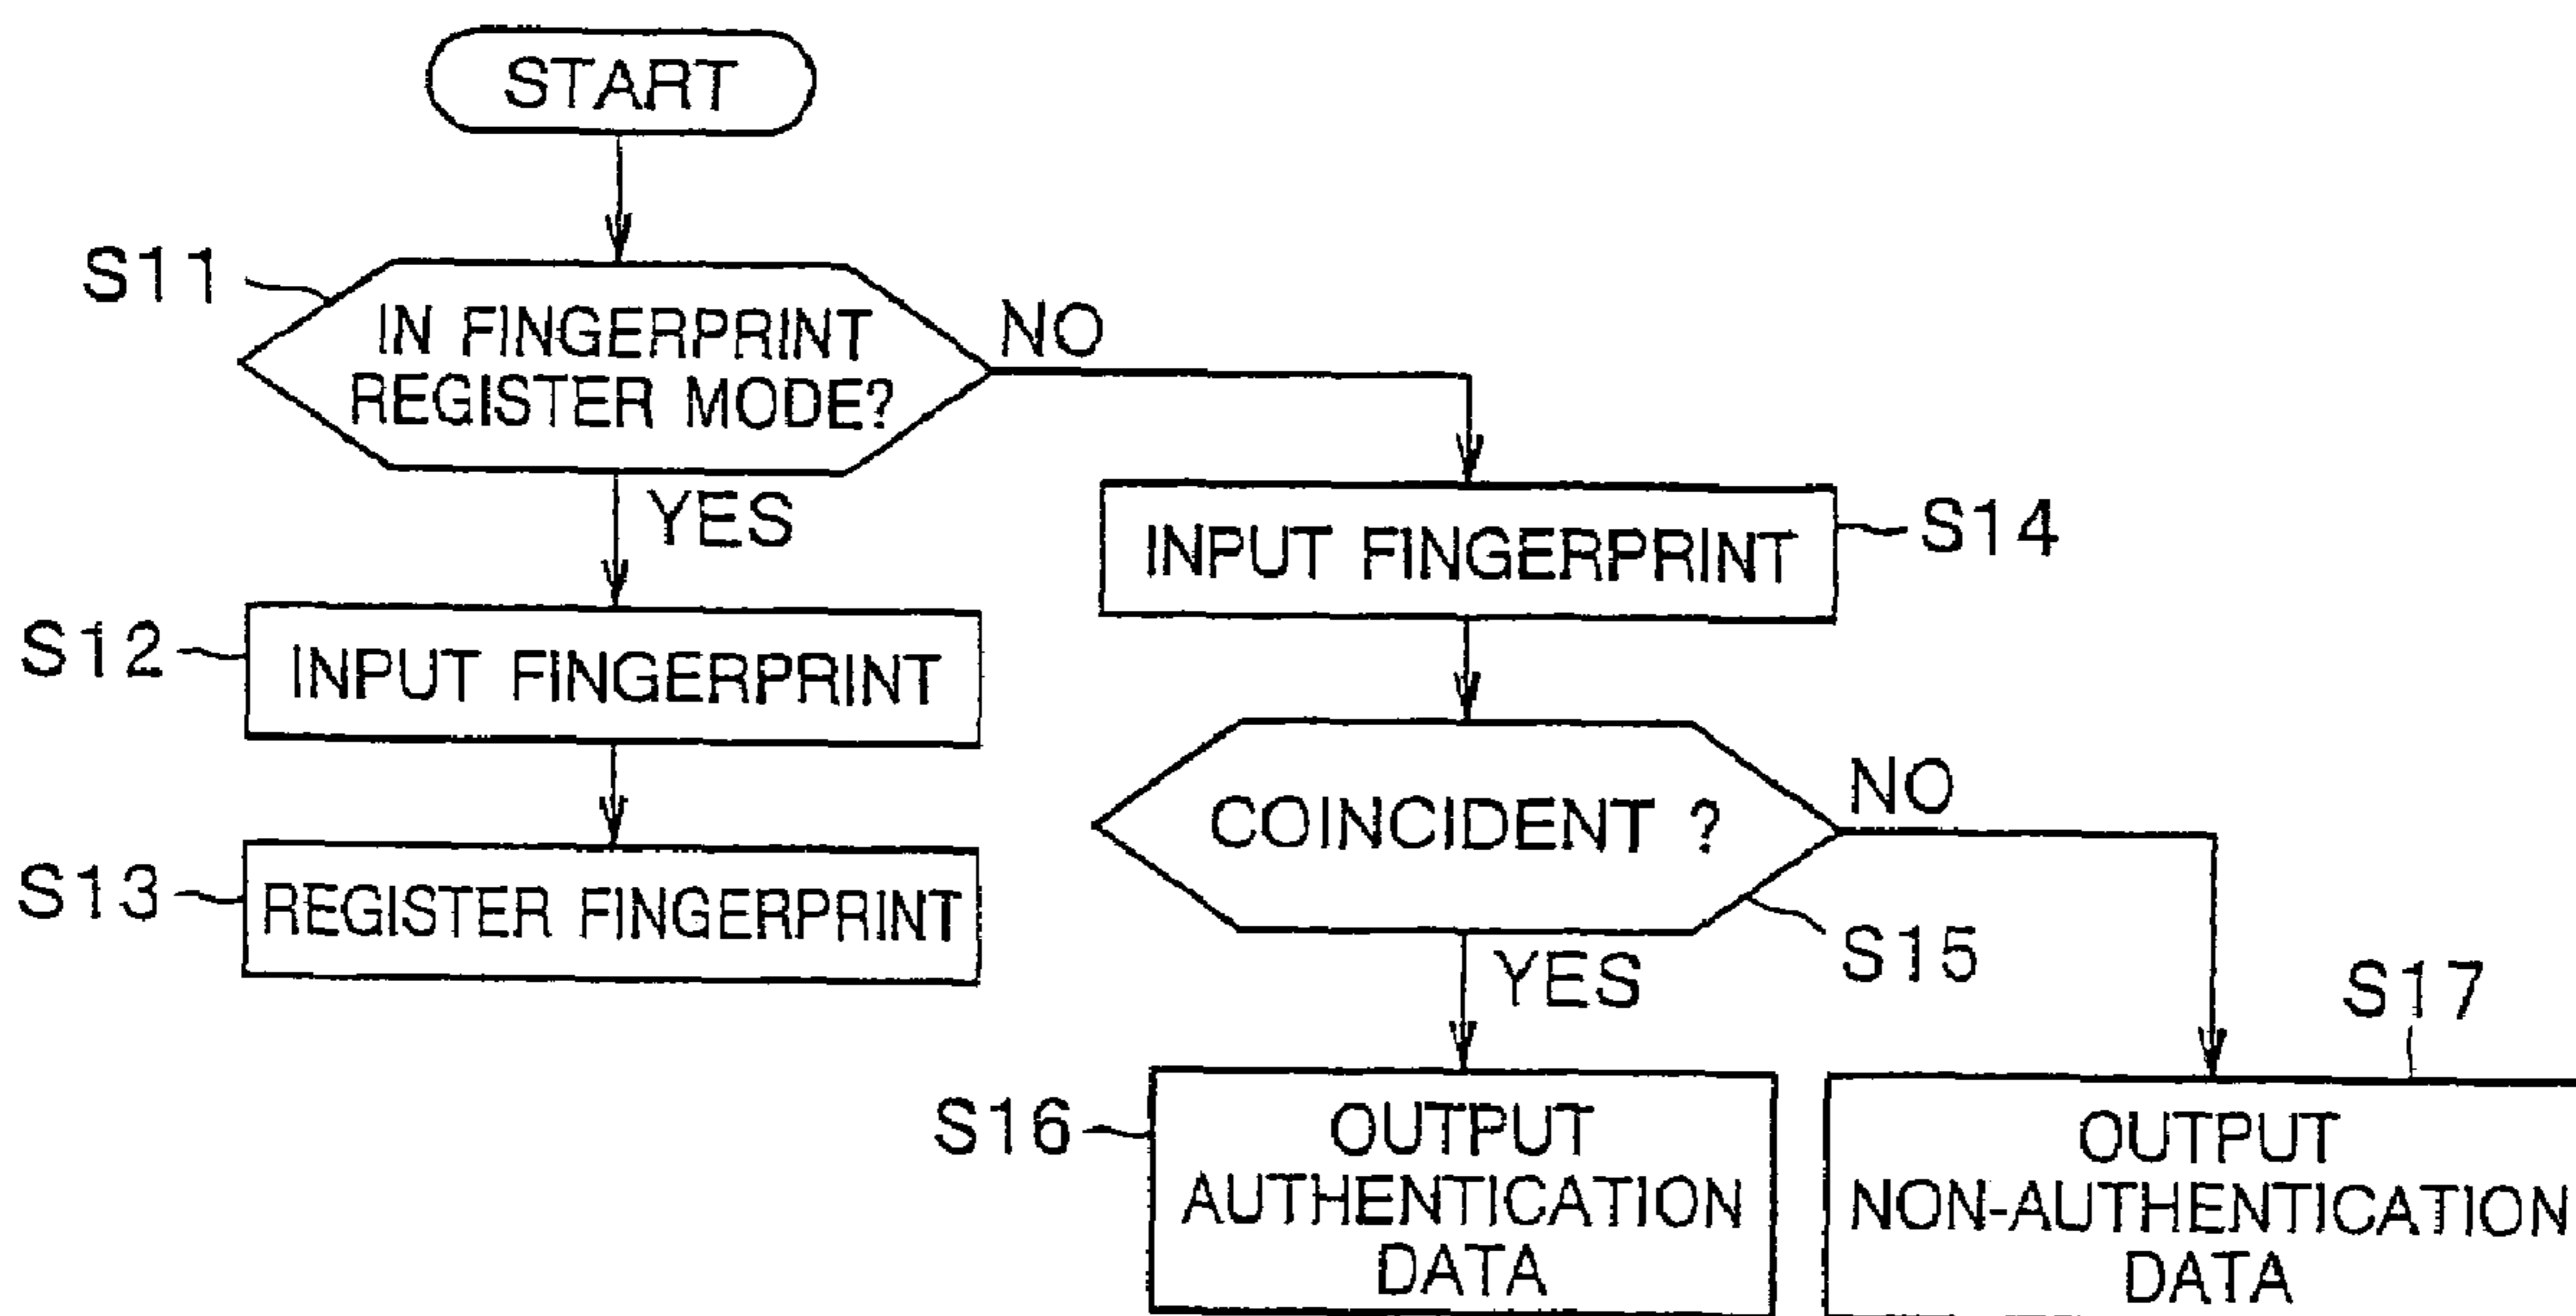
START

S11
IN FINGERPRINT REGISTER MODE?
NO
YES

S12
INPUT FINGERPRINT

S13
REGISTER FINGERPRINT

INPUT FINGERPRINT
S14

COINCIDENT ?
NO
S15
YES

S16
OUTPUT AUTHENTICATION DATA

S17
OUTPUT NON-AUTHENTICATION DATA